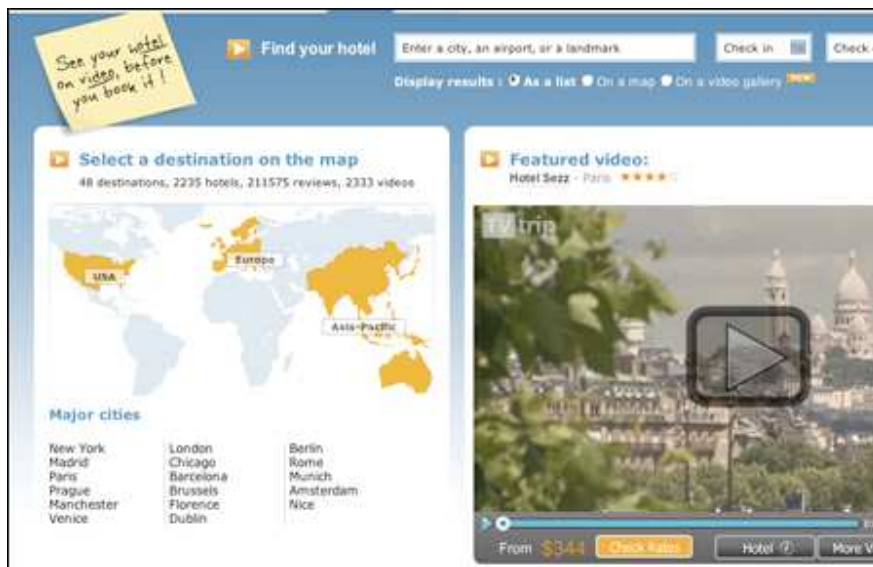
See your hotel on video, before you book it !

Find your hotel

Enter a city, an airport, or a landmark

Check in

Check

Display results : As a list On a map On a video gallery NEW

Select a destination on the map

48 destinations, 2235 hotels, 211575 reviews, 2333 videos

USA

Europe

Asia-Pacific

Major cities

New York
Madrid
Paris
Prague
Manchester
Venice

London
Chicago
Barcelona
Brussels
Florence
Dublin

Berlin
Rome
Munich
Amsterdam
Nice

Featured video:

Hotel Sezz - Paris

TVtrip

From $344 Check Rates

Hotel

More V